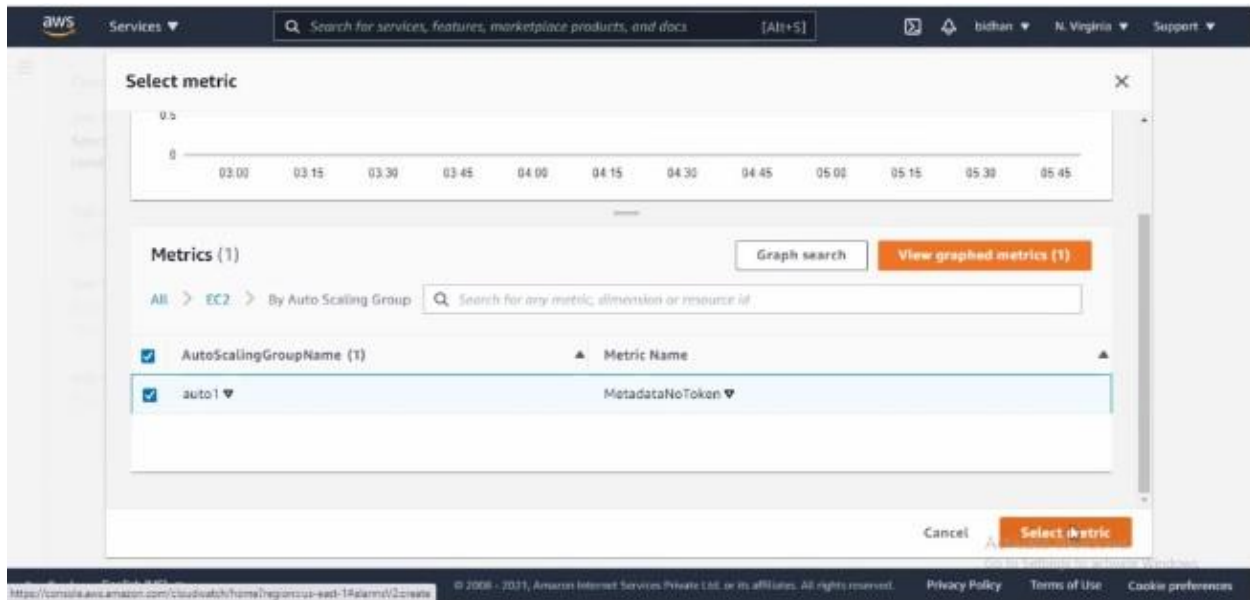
aws Services ▼ Search for services, features, marketplace products, and docs [Alt+S] bidhan ▼ N. Virginia ▼ Support ▼

Select metric

0.5

0

03:00 03:15 03:30 03:45 04:00 04:15 04:30 04:45 05:00 05:15 05:30 05:45

Metrics (1)

Graph search

View graphed metrics (1)

All > EC2 > By Auto Scaling Group

Search for any metric, dimension or resource id

| AutoScalingGroupName (1) | Metric Name |
|---|---|
| auto1 ▼ | MetadataNoToken ▼ |

Cancel

Select metric

https://console.aws.amazon.com/cloudwatch/home?region=us-east-1#alarmsV2:create

© 2008 - 2021, Amazon Internet Services Private Ltd. or its affiliates. All rights reserved.

Privacy Policy Terms of Use Cookie preferences